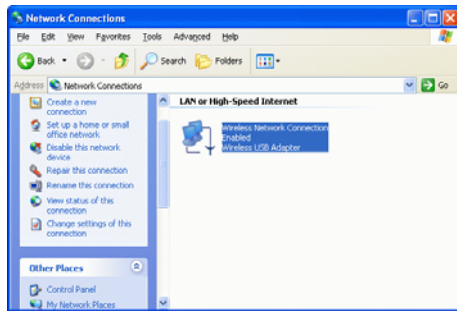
Network Connections

File Edit View Favorites Tools Advanced Help

Back Search Folders

Address Network Connections Go

Create a new connection
Set up a home or small office network
Disable this network device
Repair this connection
Rename this connection
View status of this connection
Change settings of this connection

Other Places

Control Panel
My Network Places

LAN or High-Speed Internet

Wireless Network Connection
Enabled
Wireless USB Adapter